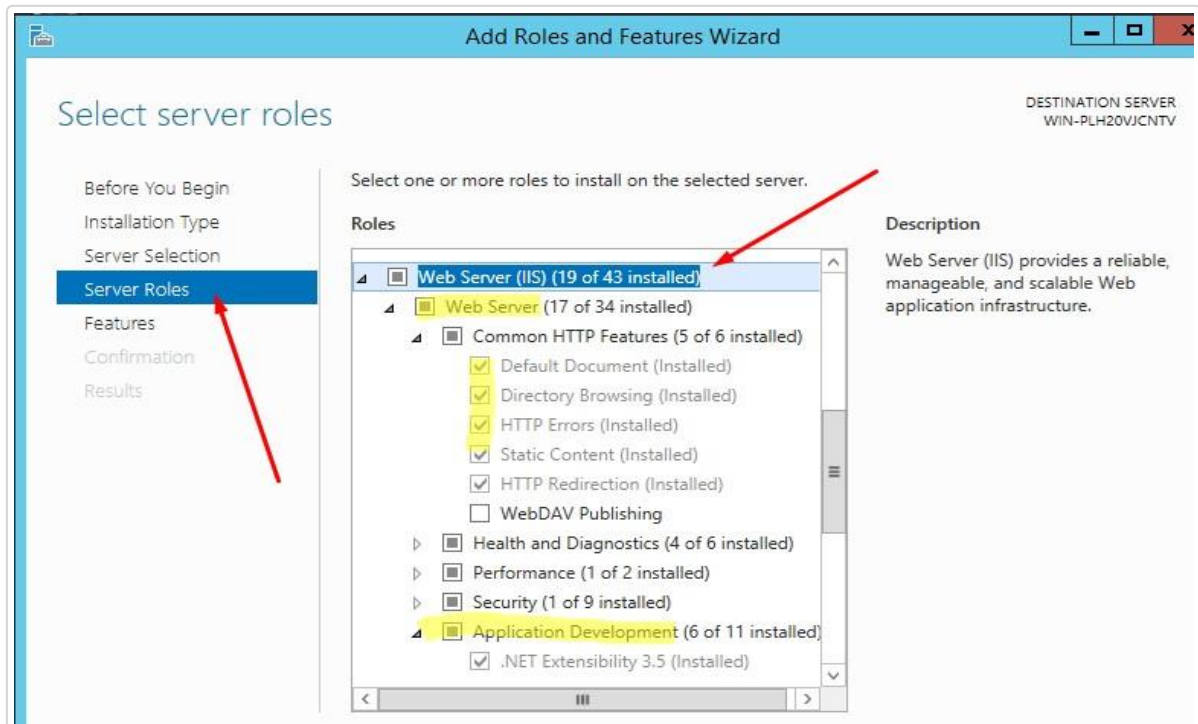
Add Roles and Features Wizard

Select server roles

DESTINATION SERVER
WIN-PLH20VJCNTV

Before You Begin
Installation Type
Server Selection
Server Roles
Features
Confirmation
Results

Select one or more roles to install on the selected server.

Roles

Web Server (IIS) (19 of 43 installed)
Web Server (17 of 34 installed)
Common HTTP Features (5 of 6 installed)
Default Document (Installed)
Directory Browsing (Installed)
HTTP Errors (Installed)
Static Content (Installed)
HTTP Redirection (Installed)
WebDAV Publishing
Health and Diagnostics (4 of 6 installed)
Performance (1 of 2 installed)
Security (1 of 9 installed)
Application Development (6 of 11 installed)
.NET Extensibility 3.5 (Installed)

Description

Web Server (IIS) provides a reliable, manageable, and scalable Web application infrastructure.